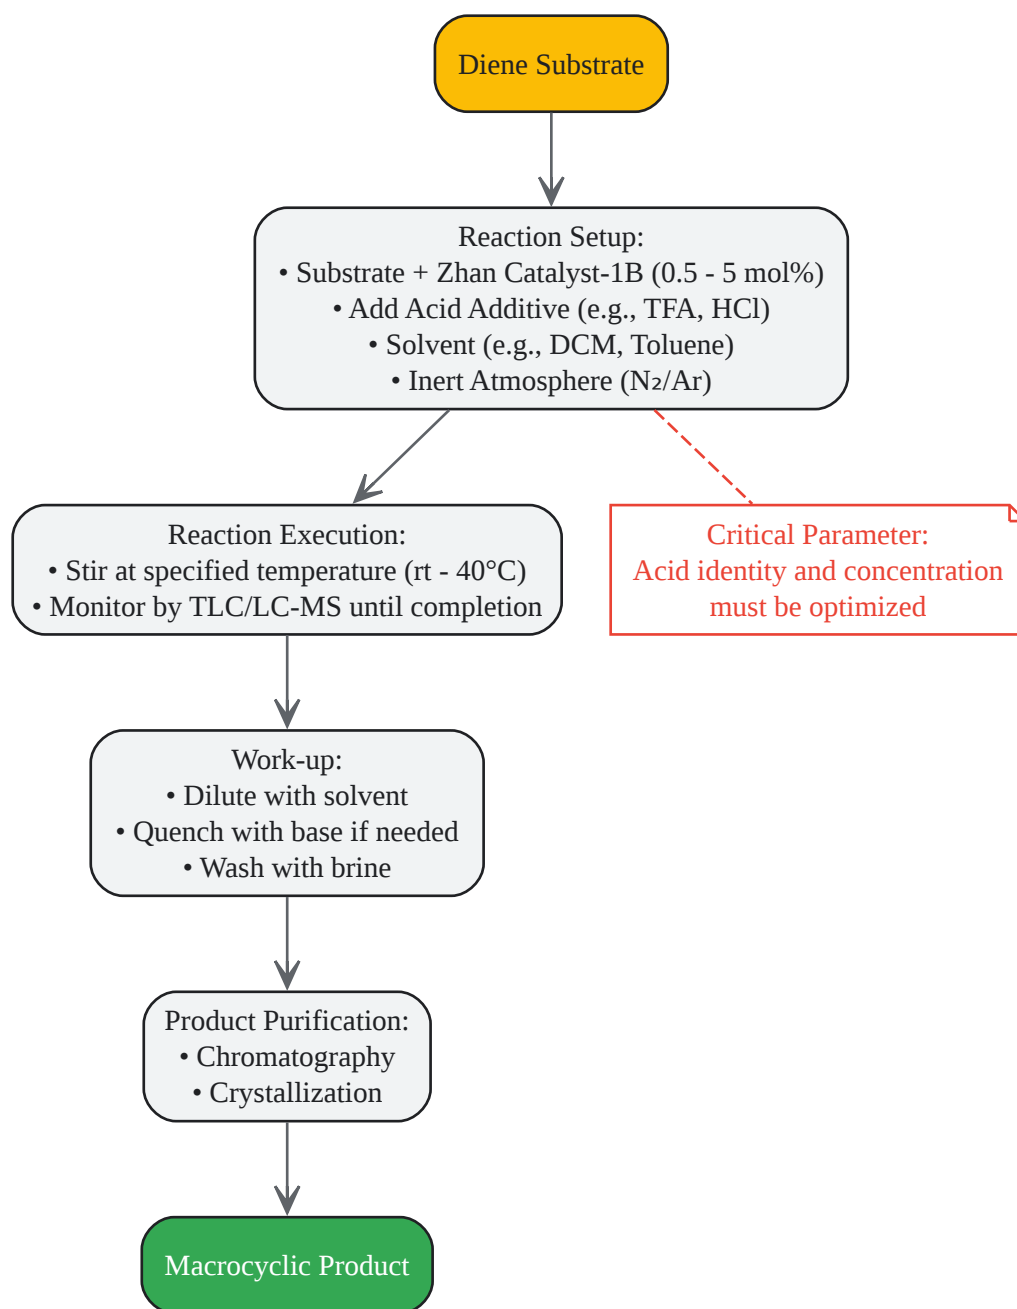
Diene Substrate

Reaction Setup:
• Substrate + Zhan Catalyst-1B (0.5 - 5 mol%)
• Add Acid Additive (e.g., TFA, HCl)
• Solvent (e.g., DCM, Toluene)
• Inert Atmosphere ($N_2$/Ar)

Reaction Execution:
• Stir at specified temperature (rt - 40°C)
• Monitor by TLC/LC-MS until completion

Critical Parameter:
Acid identity and concentration
must be optimized

Work-up:
• Dilute with solvent
• Quench with base if needed
• Wash with brine

Product Purification:
• Chromatography
• Crystallization

Macrocyclic Product